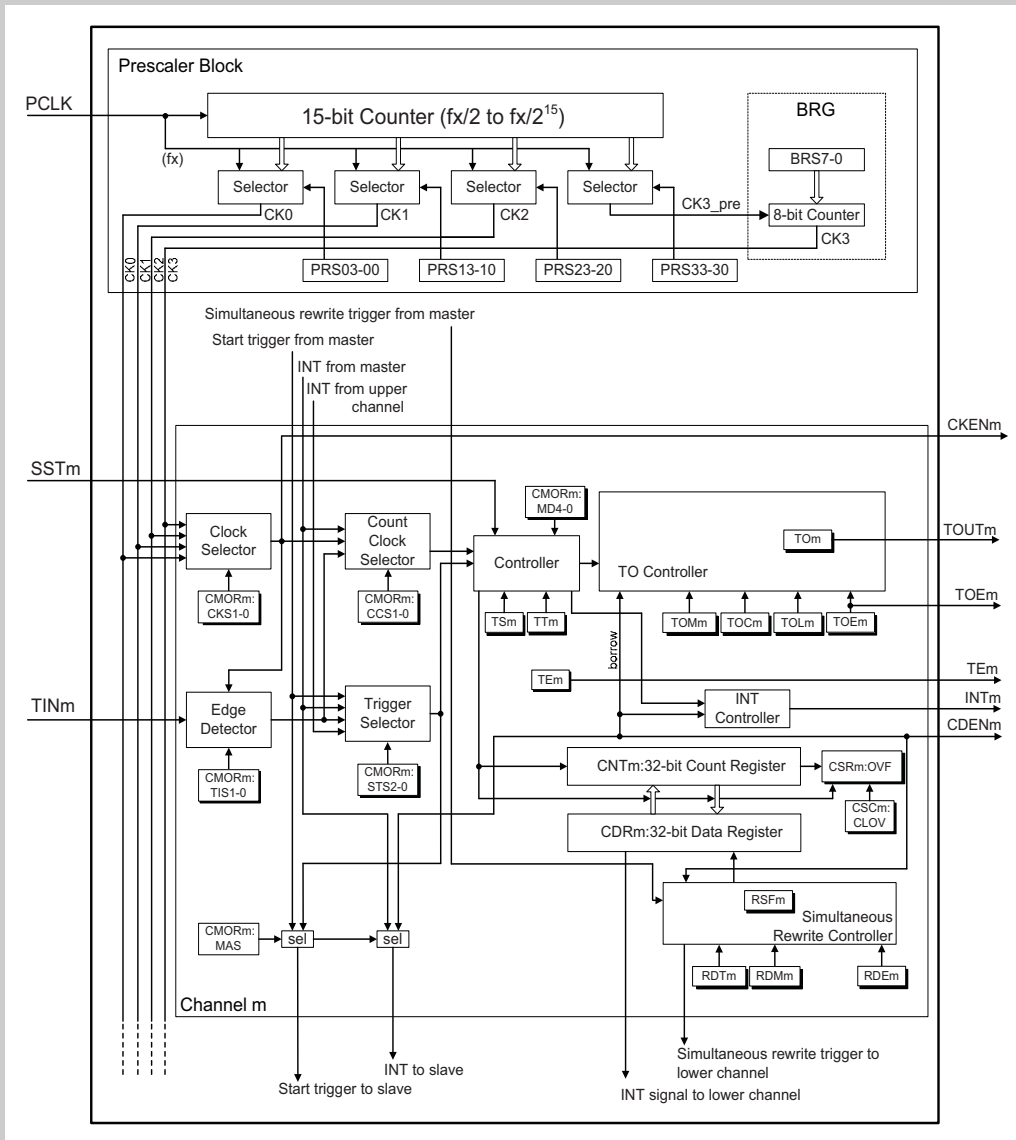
Prescaler Block

PCLK

15-bit Counter (fx/2 to fx/$2^{15}$)

(fx)

BRG

BRS7-0

Selector
Selector
Selector
Selector

CK0
CK1
CK2
CK3_pre

8-bit Counter

CK3

CK0
CK1
CK2
CK3

PRS03-00
PRS13-10
PRS23-20
PRS33-30

Simultaneous rewrite trigger from master

Start trigger from master

INT from master

INT from upper channel

CKENm

SSTm

CMORm: MD4-0

Clock Selector

Count Clock Selector

Controller

TO Controller

TOm

TOUTm

CMORm: CKS1-0

CMORm: CCS1-0

TSm
TTm

TOMm
TOCm
TOLm
TOEm

TOEm

borrow

TEm

TEm

TINm

Edge Detector

Trigger Selector

INT Controller

INTm

CDENm

CMORm: TIS1-0

CMORm: STS2-0

CNTm:32-bit Count Register

CSRm:OVF

CSCm: CLOV

CDRm:32-bit Data Register

RSFm

Simultaneous Rewrite Controller

CMORm: MAS

sel
sel

RDTm
RDMm
RDEm

Channel m

Start trigger to slave

INT to slave

Simultaneous rewrite trigger to lower channel

INT signal to lower channel